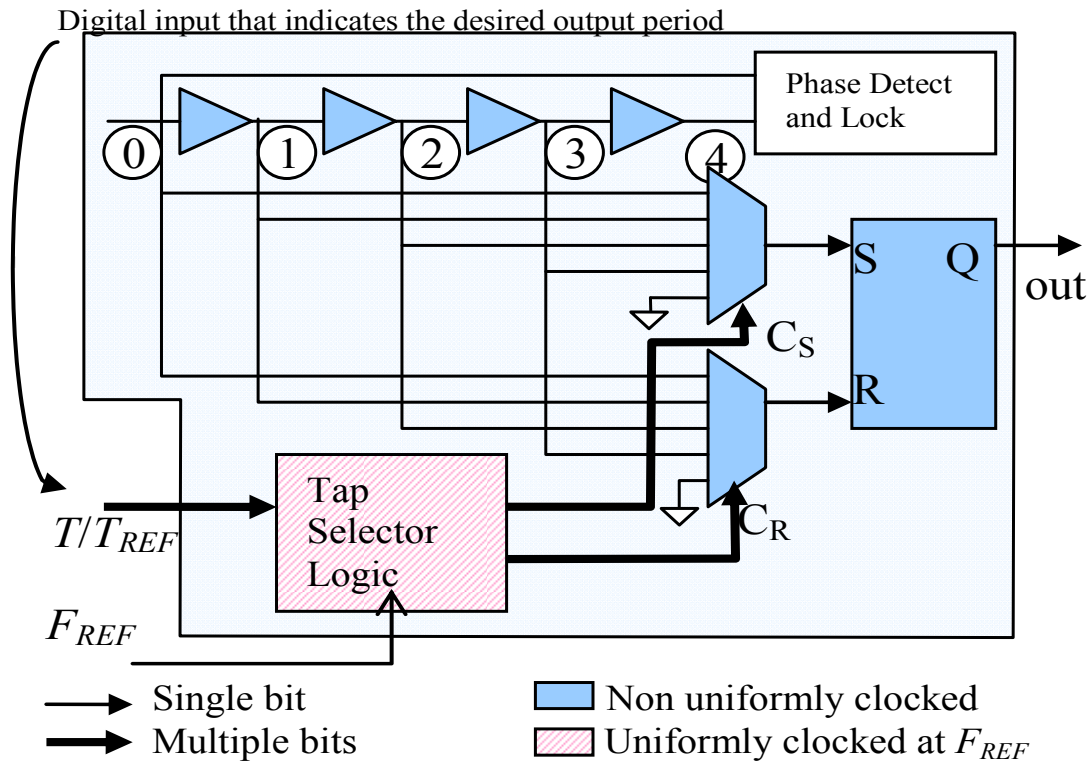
Digital input that indicates the desired output period

Phase Detect and Lock

0 1 2 3 4

S Q

out

$C_S$

R

$C_R$

Tap Selector Logic

$T/T_{REF}$

$F_{REF}$

Single bit

Multiple bits

Non uniformly clocked

Uniformly clocked at $F_{REF}$